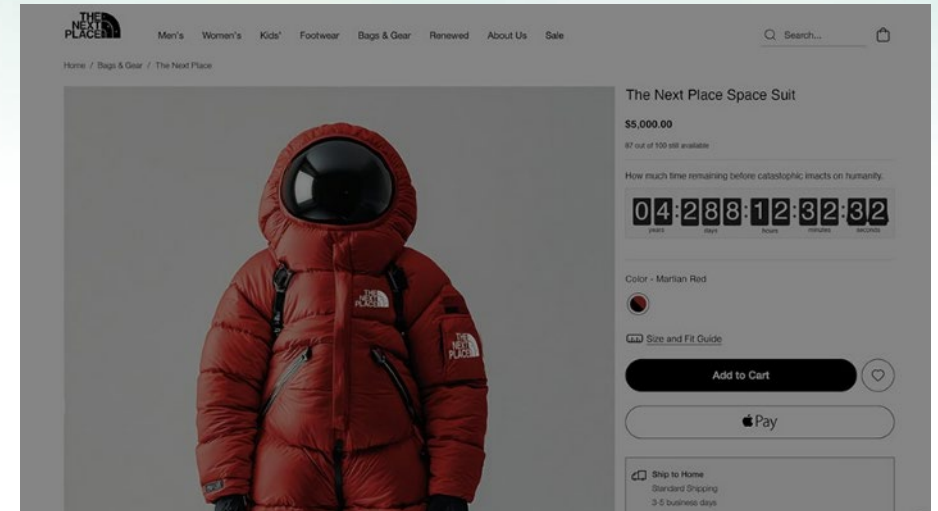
THE NEXT PLACE

Men's Women's Kids' Footwear Bags & Gear Renewed About Us Sale

Search...

Home / Bags & Gear / The Next Place

The Next Place Space Suit

$5,000.00

87 out of 100 still available

How much time remaining before catastophic imacts on humanity.

04 : 288 : 12 : 32 : 32
years days hours minutes seconds

Color - Martian Red

Size and Fit Guide

Add to Cart

Pay

Ship to Home
Standard Shipping
3-5 business days